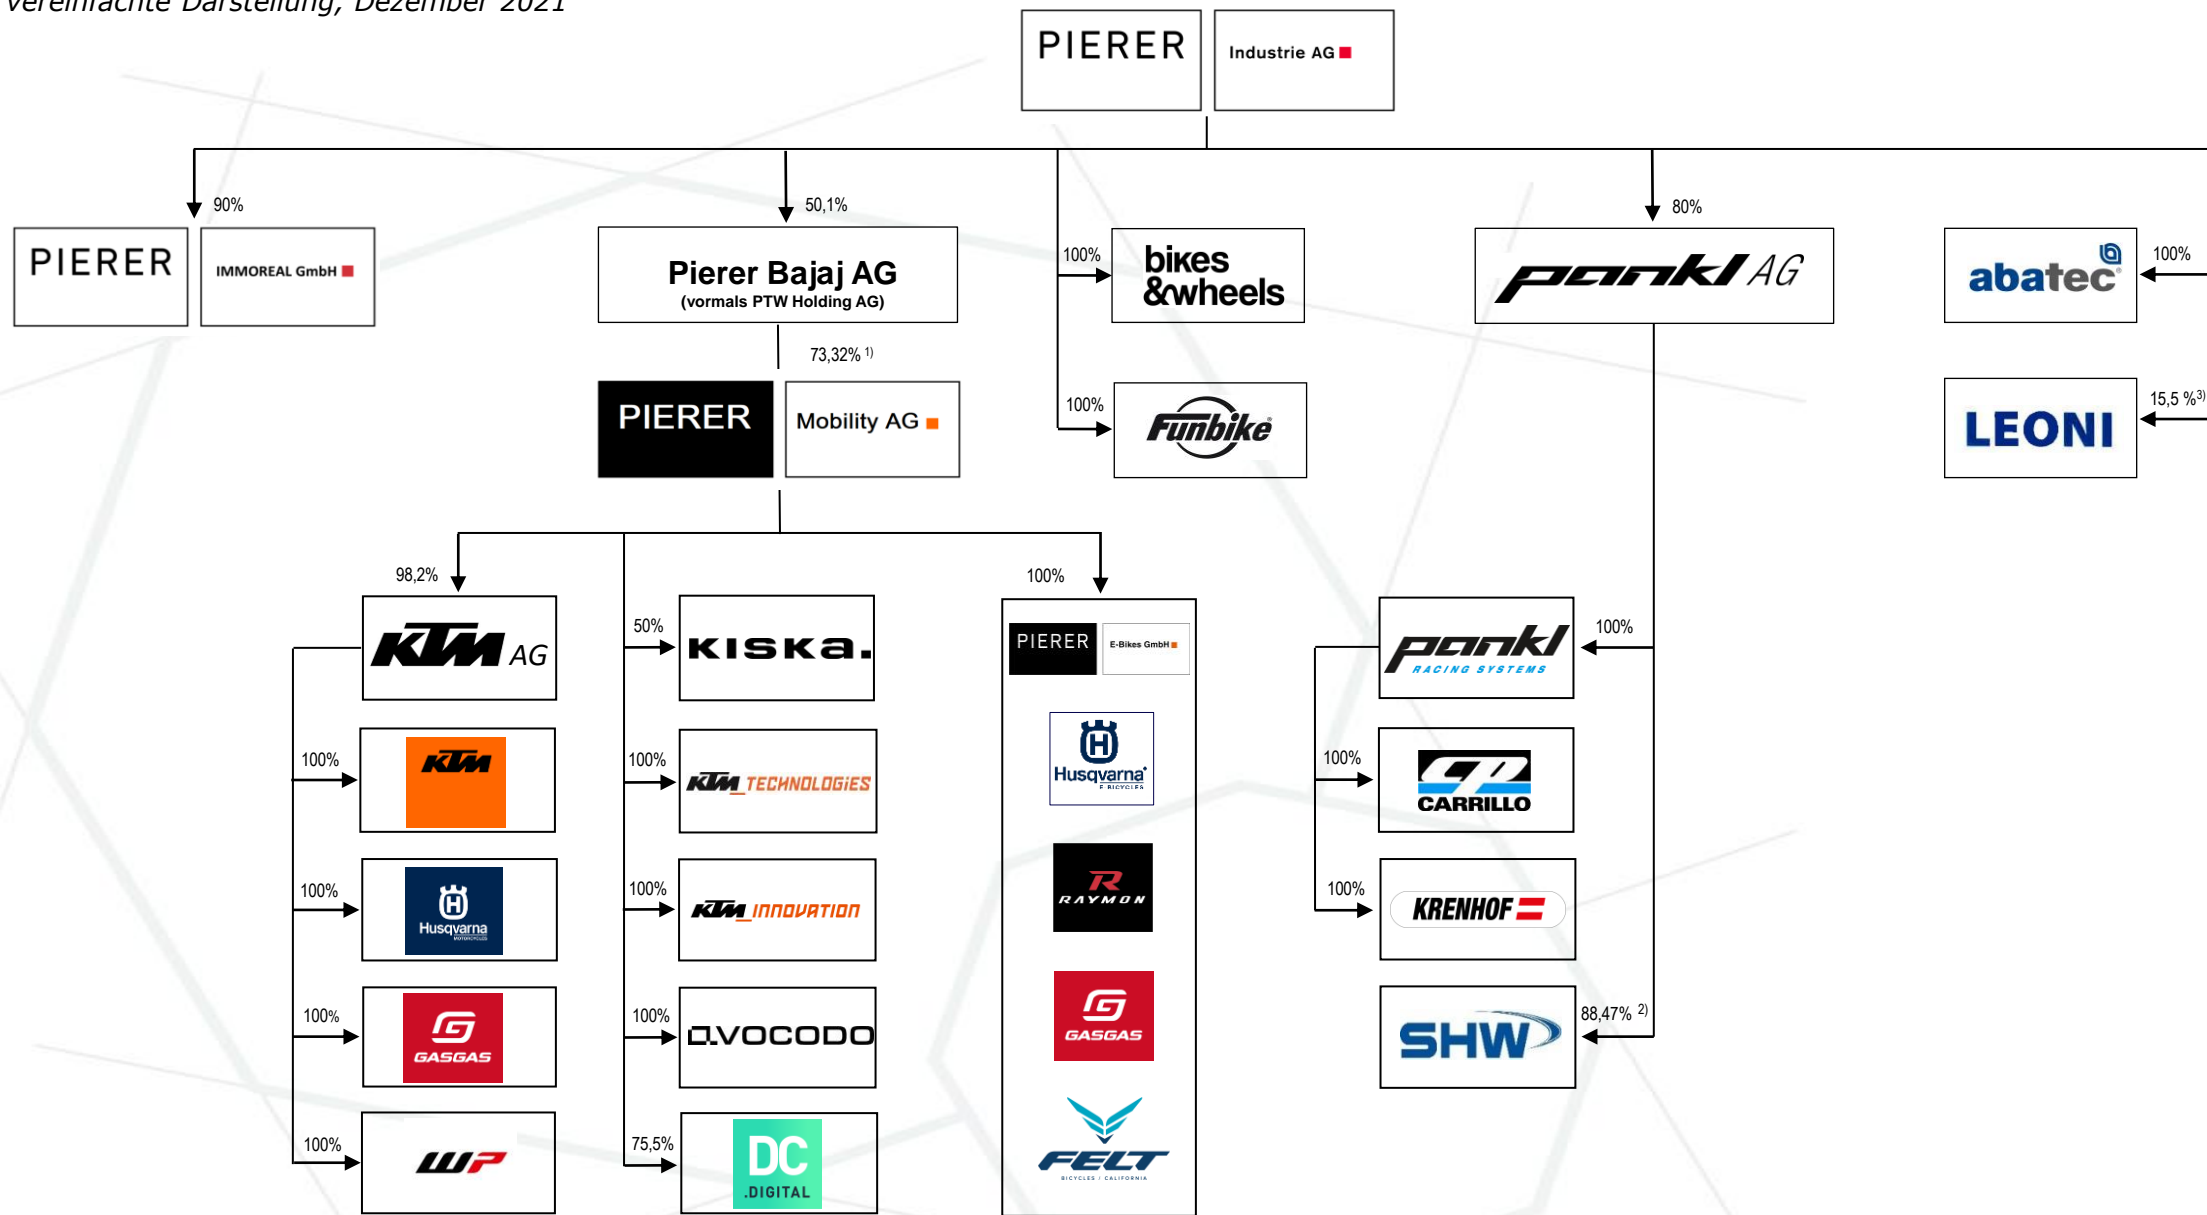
Vereinfachte Darstellung, Dezember 2021

PIERER Industrie AG

90%
PIERER IMMOREAL GmbH

50,1%
Pierer Bajaj AG
(vormals PTW Holding AG)

73,32% $^{1)}$
PIERER Mobility AG

100%
bikes &wheels

100%
Funbike

80%
pankl AG

100%
abatec

15,5 %$^{3)}$
LEONI

98,2%
KTM AG

100%
KTM

100%
Husqvarna MOTORCYCLES

100%
GASGAS

100%
WP

50%
KISKA.

100%
KTM TECHNOLOGIES

100%
KTM INNOVATION

100%
AVOCODO

75,5%
DC .DIGITAL

100%
PIERER E-Bikes GmbH

Husqvarna E-BICYCLES

R RAYMON

GASGAS

FELT BICYCLES | CALIFORNIA

100%
pankl RACING SYSTEMS

100%
CARRILLO

100%
KRENHOF

88,47% $^{2)}$
SHW